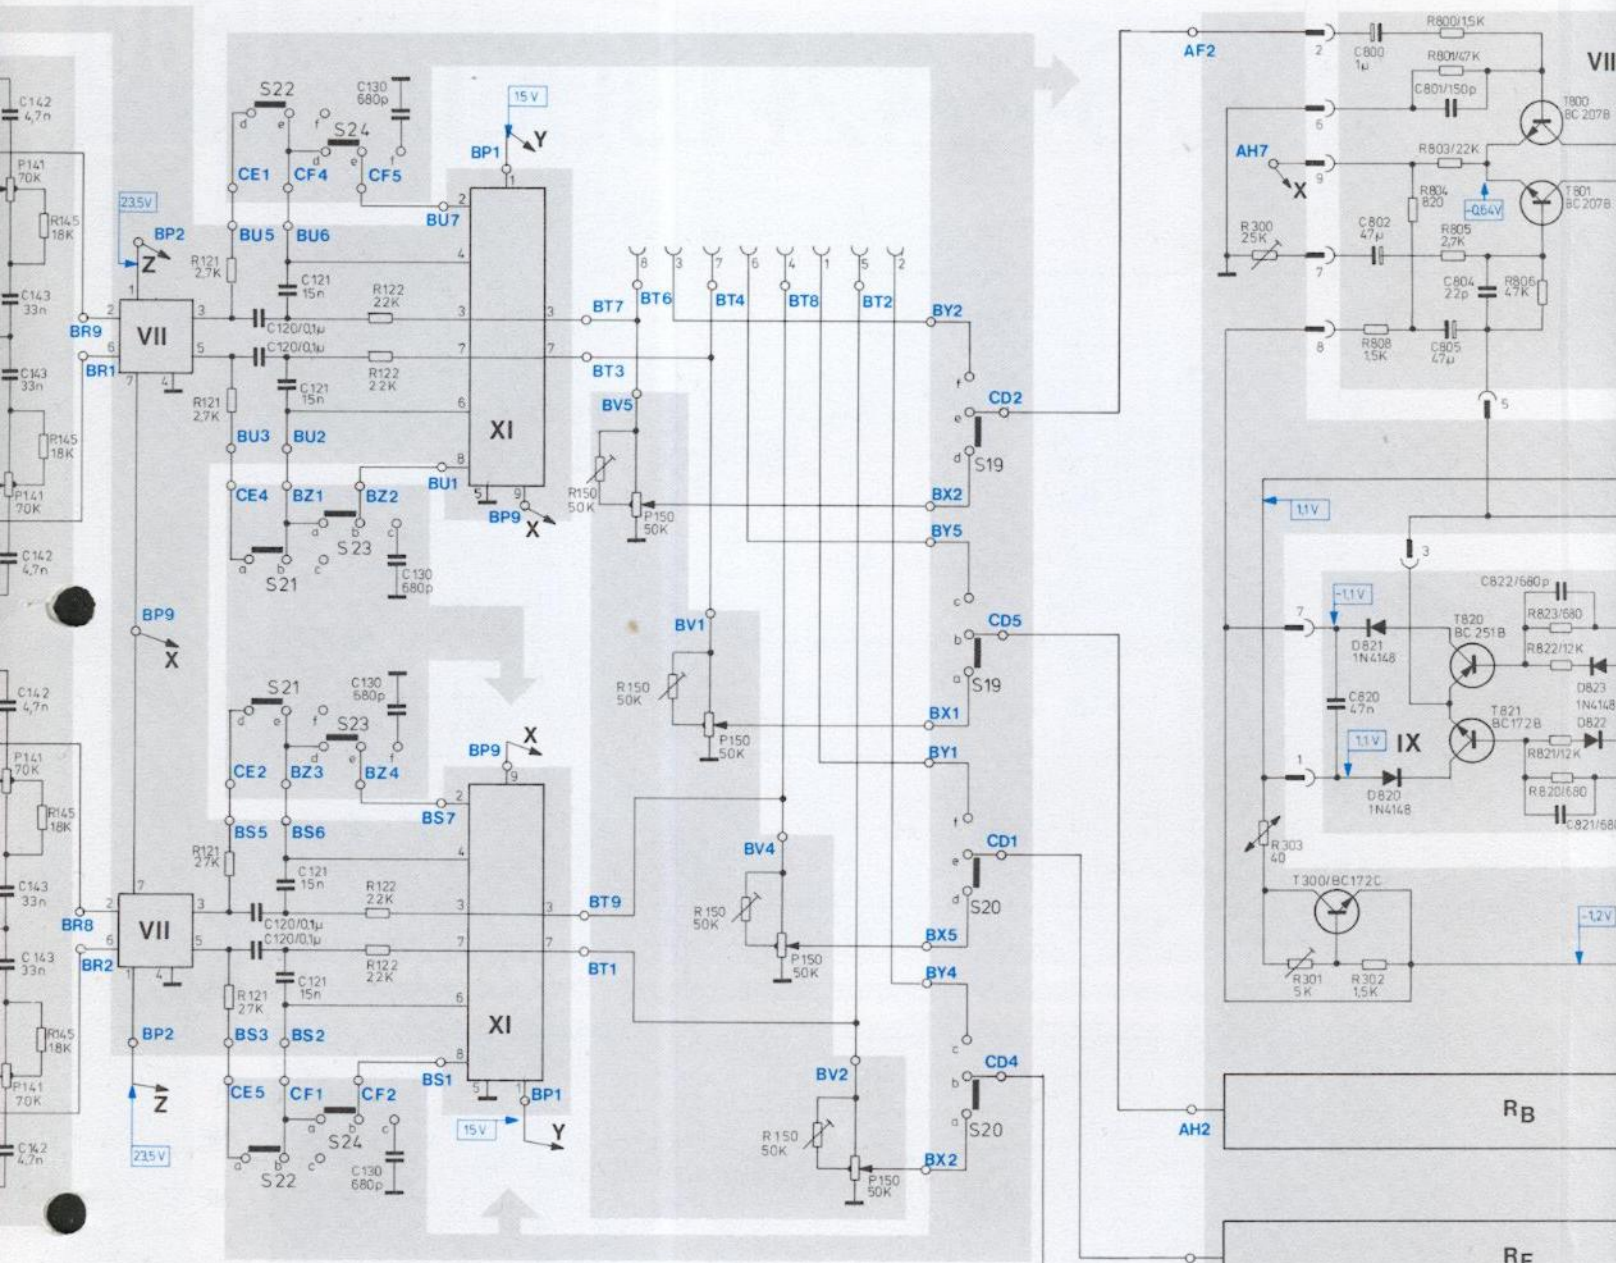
C142
4,7n
P141
70K
R145
18K
C143
33n
C143
33n
R145
18K
P141
70K
C142
4,7n
C142
4,7n
P141
70K
R145
18K
C143
33n
C143
33n
R145
18K
P141
70K
C142
4,7n

23,5V
BP2
Z
BR9
BR1
VII
R121
2,7K
R121
2,7K
BU5
BU6
BU3
BU2
CE1
CF4
CF5
S22
S24
C130
680p
BU7
C121
15n
C120/0,1µ
C120/0,1µ
R122
22K
R122
22K
C121
15n
CE4
BZ1
BZ2
S23
S21
C130
680p
BU1
15V
BP1
Y
XI
BP9
X
BP9
X

S21
C130
680p
S23
CE2
BZ3
BZ4
BS5
BS6
BS7
R121
27K
C121
15n
R122
22K
C120/0,1µ
C120/0,1µ
R122
22K
C121
15n
R121
27K
BR8
BR2
VII
BS3
BS2
BS1
CE5
CF1
CF2
S24
S22
C130
680p
BP2
Z
23,5V
X
BP9
XI
BP1
15V
Y

8 3 7 6 4 1 5 2
BT7
BT6
BT4
BT8
BT2
BY2
BT3
BV5
R150
50K
P150
50K
CD2
S19
BX2
BY5
BV1
R150
50K
P150
50K
CD5
S19
BX1
BY1
BT9
BT1
BV4
R150
50K
P150
50K
CD1
S20
BX5
BY4
BV2
R150
50K
P150
50K
CD4
S20
BX2

AF2
AH7
X
R300
25K
C800
1µ
R800/15K
R801/47K
C801/150p
R803/22K
R804
820
-0,64V
R805
2,7K
C802
47µ
C804
22p
R806
47K
R808
1,5K
C805
47µ
T800
BC 207B
T801
BC 207B
VII
1,1V
-1,1V
D821
1N4148
C820
47n
1,1V
D820
1N4148
T820
BC 251B
T821
BC172B
C822/680p
R823/680
R822/12K
D823
1N4148
D822
R821/12K
R820/680
C821/680
IX
R303
40
T300/BC172C
R301
5K
R302
1,5K
-1,2V
AH2
RB
RE